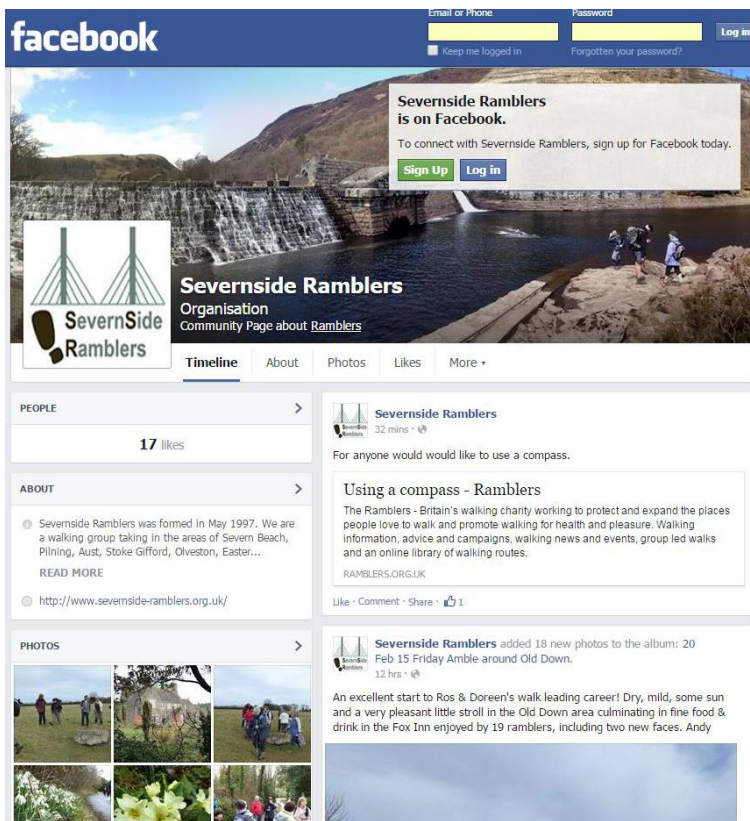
facebook

Email or Phone

Password

Log in

Keep me logged in

Forgotten your password?

Severnside Ramblers is on Facebook.

To connect with Severnside Ramblers, sign up for Facebook today.

Sign Up

Log in

SevernSide Ramblers

Severnside Ramblers

Organisation

Community Page about Ramblers

Timeline

About

Photos

Likes

More ▾

PEOPLE

17 likes

ABOUT

Severnside Ramblers was formed in May 1997. We are a walking group taking in the areas of Severn Beach, Pilning, Aust, Stoke Gifford, Olveston, Easter...

READ MORE

http://www.severnside-ramblers.org.uk/

PHOTOS

Severnside Ramblers

32 mins

For anyone would would like to use a compass.

Using a compass - Ramblers

The Ramblers - Britain's walking charity working to protect and expand the places people love to walk and promote walking for health and pleasure. Walking information, advice and campaigns, walking news and events, group led walks and an online library of walking routes.

RAMBLERS.ORG.UK

Like · Comment · Share · 1

Severnside Ramblers added 18 new photos to the album: 20 Feb 15 Friday Amble around Old Down.

12 hrs

An excellent start to Ros & Doreen's walk leading career! Dry, mild, some sun and a very pleasant little stroll in the Old Down area culminating in fine food & drink in the Fox Inn enjoyed by 19 ramblers, including two new faces. Andy